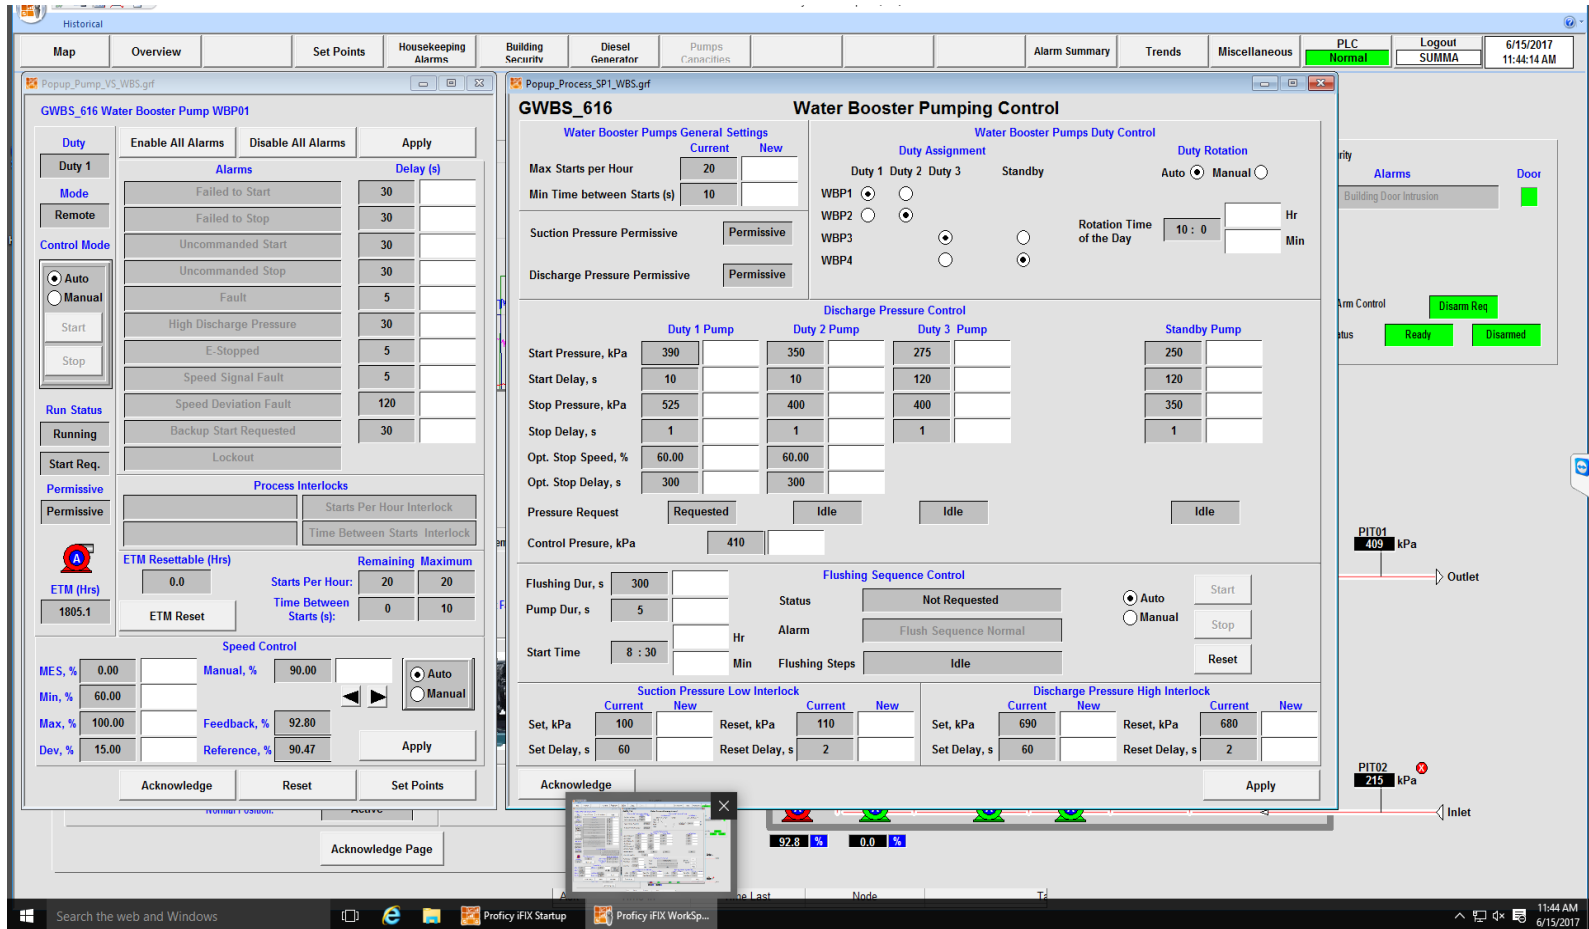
Historical

Map | Overview | | Set Points | Housekeeping Alarms | Building Security | Diesel Generator | Pumps Capacities | | | | Alarm Summary | Trends | Miscellaneous | PLC Normal | Logout SUMMA | 6/15/2017 11:44:14 AM

Popup_Pump_VS_WBS.grf

GWBS_616 Water Booster Pump WBP01

Duty
Duty 1
Enable All Alarms | Disable All Alarms | Apply

Mode
Remote

Alarms | Delay (s)
Failed to Start | 30
Failed to Stop | 30
Uncommanded Start | 30
Uncommanded Stop | 30
Fault | 5
High Discharge Pressure | 30
E-Stopped | 5
Speed Signal Fault | 5
Speed Deviation Fault | 120
Backup Start Requested | 30
Lockout

Control Mode
Auto
Manual
Start
Stop

Run Status
Running
Start Req.

Permissive
Permissive

Process Interlocks
Starts Per Hour Interlock
Time Between Starts Interlock

ETM (Hrs)
1805.1

ETM Resettable (Hrs)
0.0
ETM Reset
Remaining | Maximum
Starts Per Hour: 20 | 20
Time Between Starts (s): 0 | 10

Speed Control
MES, % 0.00
Min, % 60.00
Max, % 100.00
Dev, % 15.00
Manual, % 90.00
Feedback, % 92.80
Reference, % 90.47
Auto
Manual
Apply

Acknowledge | Reset | Set Points

Acknowledge Page

Popup_Process_SP1_WBS.grf

GWBS_616 Water Booster Pumping Control

Water Booster Pumps General Settings
Current | New
Max Starts per Hour | 20
Min Time between Starts (s) | 10

Suction Pressure Permissive | Permissive
Discharge Pressure Permissive | Permissive

Water Booster Pumps Duty Control
Duty Assignment
Duty 1 Duty 2 Duty 3 Standby
WBP1
WBP2
WBP3
WBP4

Duty Rotation
Auto Manual
Rotation Time of the Day 10 : 0 Hr Min

Discharge Pressure Control
| | Duty 1 Pump | Duty 2 Pump | Duty 3 Pump | Standby Pump |
|---|---|---|---|---|
| Start Pressure, kPa | 390 | 350 | 275 | 250 |
| Start Delay, s | 10 | 10 | 120 | 120 |
| Stop Pressure, kPa | 525 | 400 | 400 | 350 |
| Stop Delay, s | 1 | 1 | 1 | 1 |
| Opt. Stop Speed, % | 60.00 | 60.00 | | |
| Opt. Stop Delay, s | 300 | 300 | | |
| Pressure Request | Requested | Idle | Idle | Idle |
Control Pressure, kPa 410

Flushing Sequence Control
Flushing Dur, s 300
Pump Dur, s 5
Start Time 8 : 30 Hr Min
Status Not Requested
Alarm Flush Sequence Normal
Flushing Steps Idle
Auto
Manual
Start
Stop
Reset

Suction Pressure Low Interlock
Current | New | Current | New
Set, kPa 100 | Reset, kPa 110
Set Delay, s 60 | Reset Delay, s 2

Discharge Pressure High Interlock
Current | New | Current | New
Set, kPa 690 | Reset, kPa 680
Set Delay, s 60 | Reset Delay, s 2

Acknowledge | Apply

rity
Alarms | Door
Building Door Intrusion
rm Control | Disarm Req
tus | Ready | Disarmed

PIT01 409 kPa
Outlet
PIT02 215 kPa
Inlet
92.8 % 0.0 %

Last | Node

Search the web and Windows
Proficy iFIX Startup
Proficy iFIX WorkSp...
11:44 AM
6/15/2017